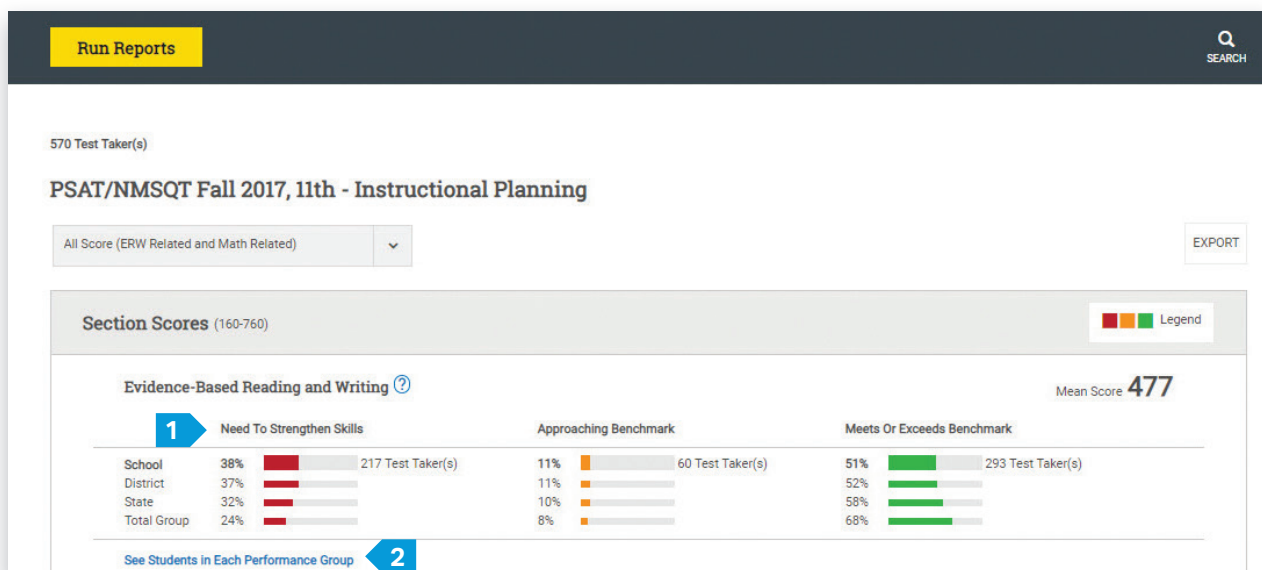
Run Reports

SEARCH

570 Test Taker(s)

PSAT/NMSQT Fall 2017, 11th - Instructional Planning

All Score (ERW Related and Math Related)

EXPORT

Section Scores (160-760)

Legend

Evidence-Based Reading and Writing ?

Mean Score 477

1

| | Need To Strengthen Skills | | Approaching Benchmark | | Meets Or Exceeds Benchmark | |
|---|---|---|---|---|---|---|
| School | 38% | 217 Test Taker(s) | 11% | 60 Test Taker(s) | 51% | 293 Test Taker(s) |
| District | 37% | | 11% | | 52% | |
| State | 32% | | 10% | | 58% | |
| Total Group | 24% | | 8% | | 68% | |

See Students in Each Performance Group

2